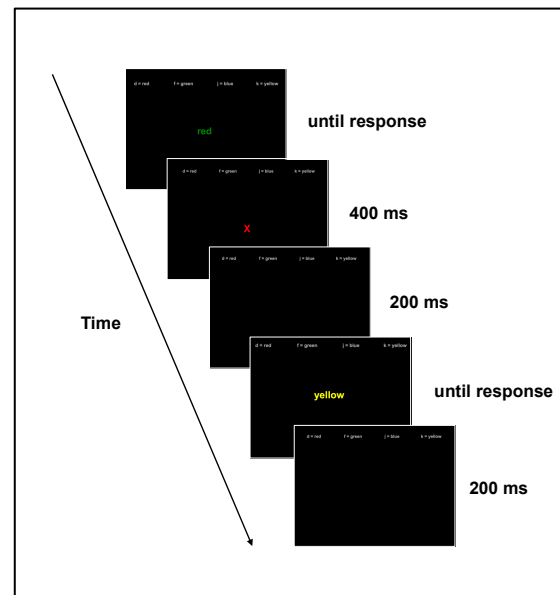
d = red f = green j = blue k = yellow

red

until response

d = red f = green j = blue k = yellow

X

400 ms

d = red f = green j = blue k = yellow

200 ms

Time

d = red f = green j = blue k = yellow

yellow

until response

d = red f = green j = blue k = yellow

200 ms